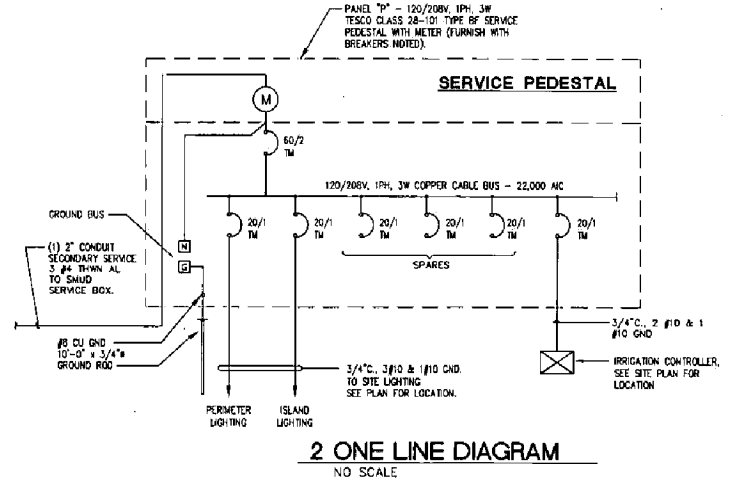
PANEL "P" – 120/208V, 1PH, 3W TESCO CLASS 28-101 TYPE BF SERVICE PEDESTAL WITH METER (FURNISH WITH BREAKERS NOTED).

SERVICE PEDESTAL

M

60/2 TM

120/208V, 1PH, 3W COPPER CABLE BUS – 22,000 AIC

GROUND BUS

20/1 TM

20/1 TM

20/1 TM

20/1 TM

20/1 TM

20/1 TM

SPARES

N

G

(1) 2" CONDUIT SECONDARY SERVICE 3 #4 THWN AL TO SMUD SERVICE BOX.

#8 CU GND 10'-0" x 3/4"ø GROUND ROD

3/4"C., 3#10 & 1#10 GND. TO SITE LIGHTING SEE PLAN FOR LOCATION.

3/4"C., 2 #10 & 1 #10 GND

IRRIGATION CONTROLLER, SEE SITE PLAN FOR LOCATION

PERIMETER LIGHTING

ISLAND LIGHTING

2 ONE LINE DIAGRAM

NO SCALE